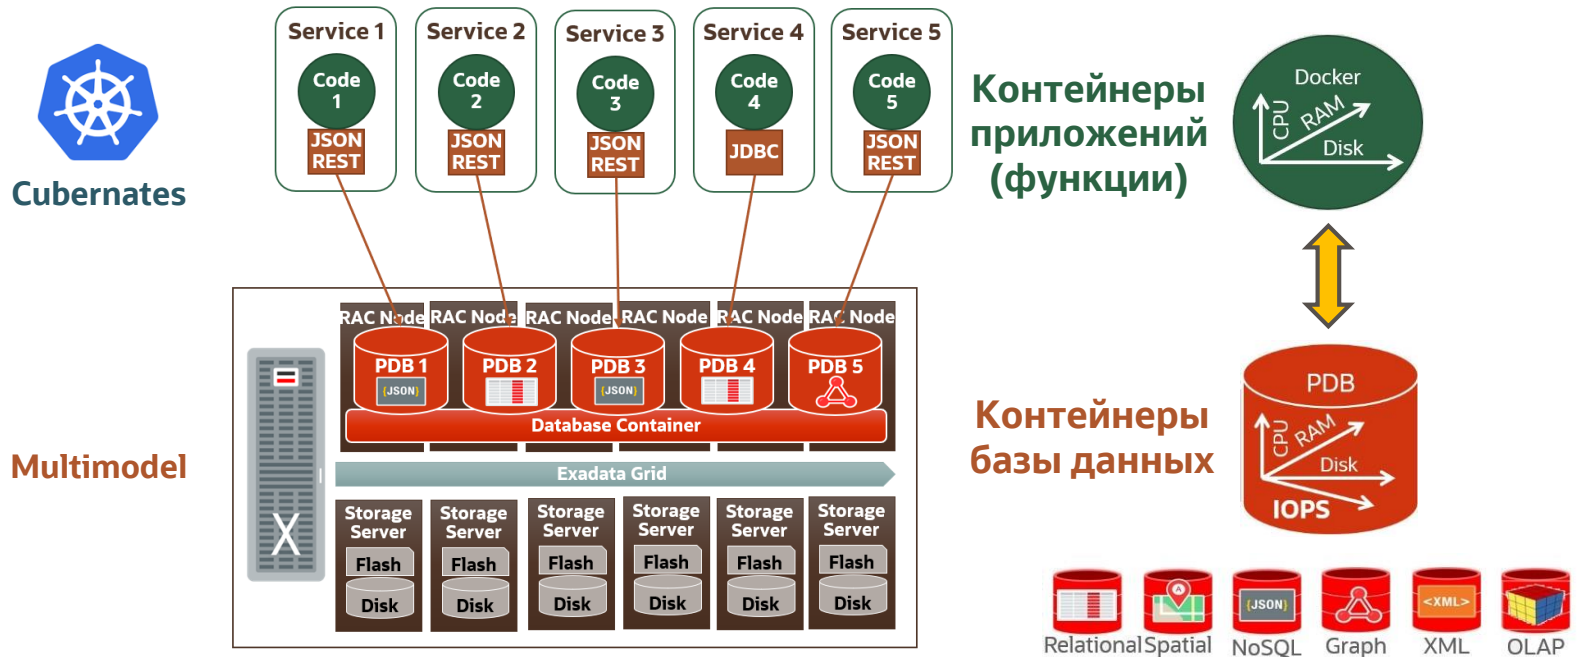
Cubernates

Service 1
Code 1
JSON REST

Service 2
Code 2
JSON REST

Service 3
Code 3
JSON REST

Service 4
Code 4
JDBC

Service 5
Code 5
JSON REST

Контейнеры приложений (функции)

Docker
CPU
RAM
Disk

RAC Node
RAC Node
RAC Node
RAC Node
RAC Node
RAC Node

PDB 1
{JSON}
PDB 2
PDB 3
{JSON}
PDB 4
PDB 5

Database Container

Exadata Grid

X

Storage Server
Flash
Disk

Storage Server
Flash
Disk

Storage Server
Flash
Disk

Storage Server
Flash
Disk

Storage Server
Flash
Disk

Storage Server
Flash
Disk

Multimodel

PDB
CPU
RAM
Disk
IOPS

Контейнеры базы данных

{JSON}
<XML>

Relational Spatial NoSQL Graph XML OLAP